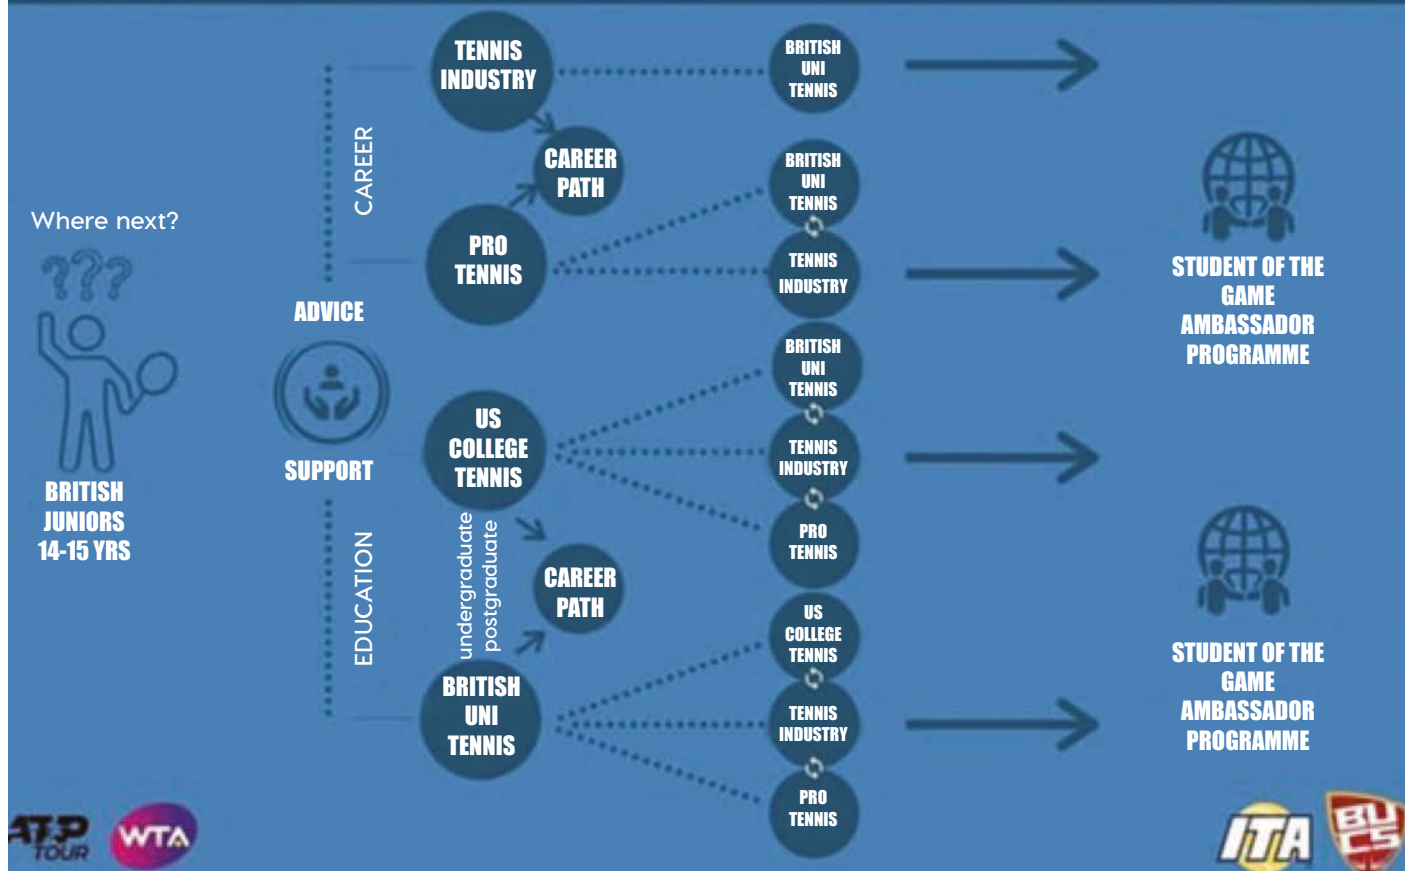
Where next?

???

BRITISH JUNIORS 14-15 YRS

CAREER

ADVICE

SUPPORT

EDUCATION

TENNIS INDUSTRY

CAREER PATH

PRO TENNIS

US COLLEGE TENNIS

undergraduate
postgraduate

CAREER PATH

BRITISH UNI TENNIS

BRITISH UNI TENNIS

BRITISH UNI TENNIS

TENNIS INDUSTRY

BRITISH UNI TENNIS

TENNIS INDUSTRY

PRO TENNIS

US COLLEGE TENNIS

TENNIS INDUSTRY

PRO TENNIS

STUDENT OF THE GAME AMBASSADOR PROGRAMME

STUDENT OF THE GAME AMBASSADOR PROGRAMME

ATP TOUR

WTA

ITA

BUCS